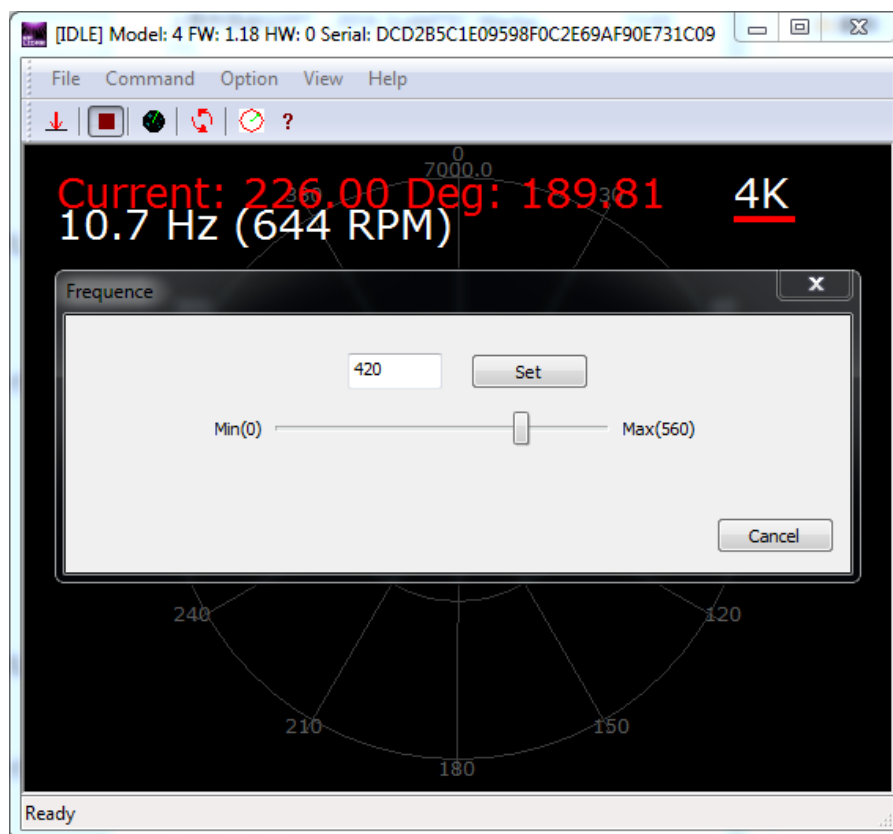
[IDLE] Model: 4 FW: 1.18 HW: 0 Serial: DCD2B5C1E09598F0C2E69AF90E731C09

File Command Option View Help

?

0
7000.0
330
30

Current: 226.00 Deg: 189.81
10.7 Hz (644 RPM)

4K

Frequence

420

Set

Min(0)

Max(560)

Cancel

240
120
210
150
180

Ready